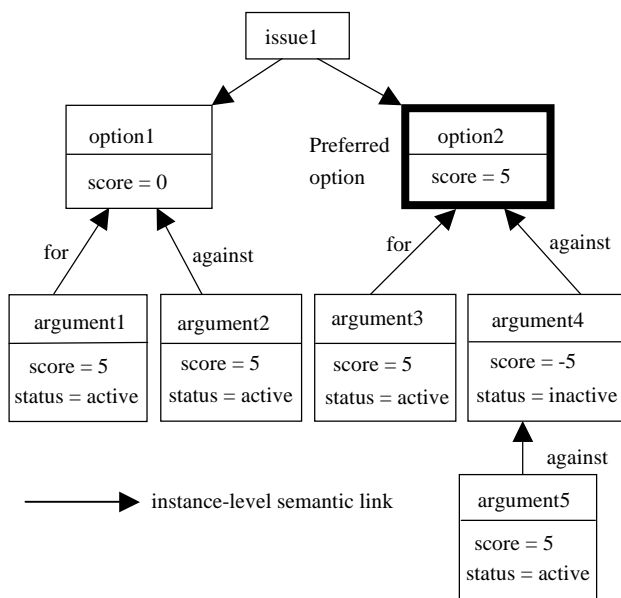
issue1

option1
score = 0

Preferred option

option2
score = 5

for

against

for

against

argument1
score = 5
status = active

argument2
score = 5
status = active

argument3
score = 5
status = active

argument4
score = -5
status = inactive

against

instance-level semantic link

argument5
score = 5
status = active